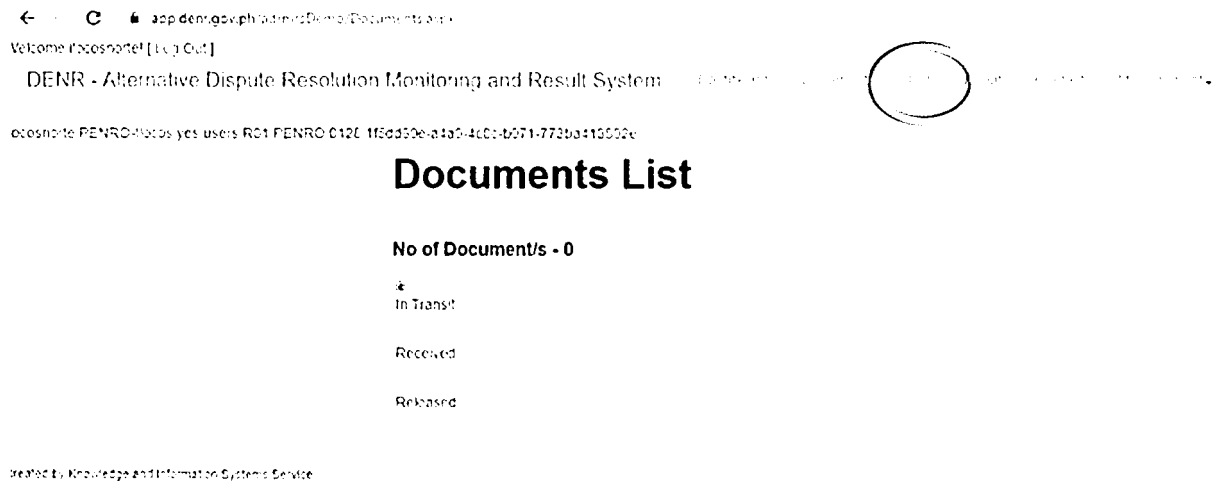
app.denr.gov.ph/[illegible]/Documents.aspx

Welcome ilocosnorte! [ Log Out ]

DENR - Alternative Dispute Resolution Monitoring and Result System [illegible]

ilocosnorte PENRO-Ilocos yes users R01 PENRO 0128 1f5dd59e-a4a5-4c0c-b071-773ba413592e

Documents List

No of Document/s - 0

In Transit

Received

Released

Created by Knowledge and Information Systems Service